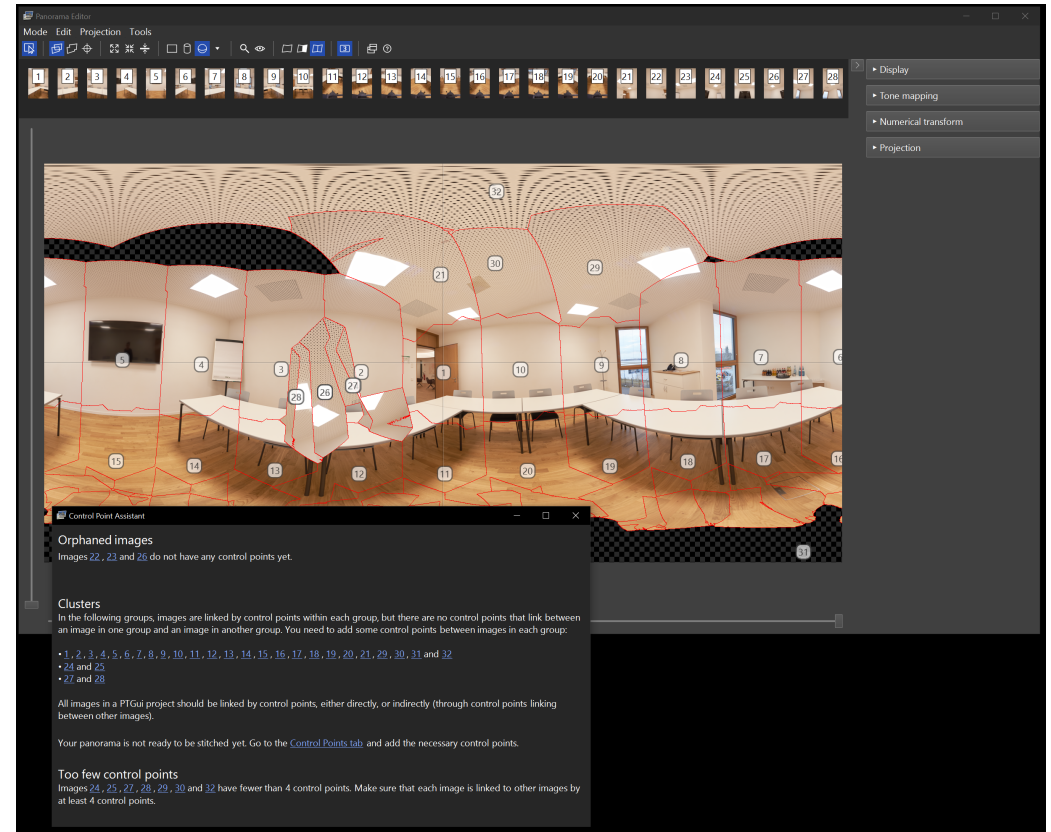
Panorama Editor

Mode Edit Projection Tools

1 2 3 4 5 6 7 8 9 10 11 12 13 14 15 16 17 18 19 20 21 22 23 24 25 26 27 28

▸ Display
▸ Tone mapping
▸ Numerical transform
▸ Projection

32 21 30 29 5 4 3 2 27 26 28 1 10 9 8 7 6 15 14 13 12 11 20 19 18 17 31

Control Point Assistant

Orphaned images

Images 22 , 23 and 26 do not have any control points yet.

Clusters

In the following groups, images are linked by control points within each group, but there are no control points that link between an image in one group and an image in another group. You need to add some control points between images in each group:

• 1 , 2 , 3 , 4 , 5 , 6 , 7 , 8 , 9 , 10 , 11 , 12 , 13 , 14 , 15 , 16 , 17 , 18 , 19 , 20 , 21 , 29 , 30 , 31 and 32
• 24 and 25
• 27 and 28

All images in a PTGui project should be linked by control points, either directly, or indirectly (through control points linking between other images).

Your panorama is not ready to be stitched yet. Go to the Control Points tab and add the necessary control points.

Too few control points

Images 24 , 25 , 27 , 28 , 29 , 30 and 32 have fewer than 4 control points. Make sure that each image is linked to other images by at least 4 control points.